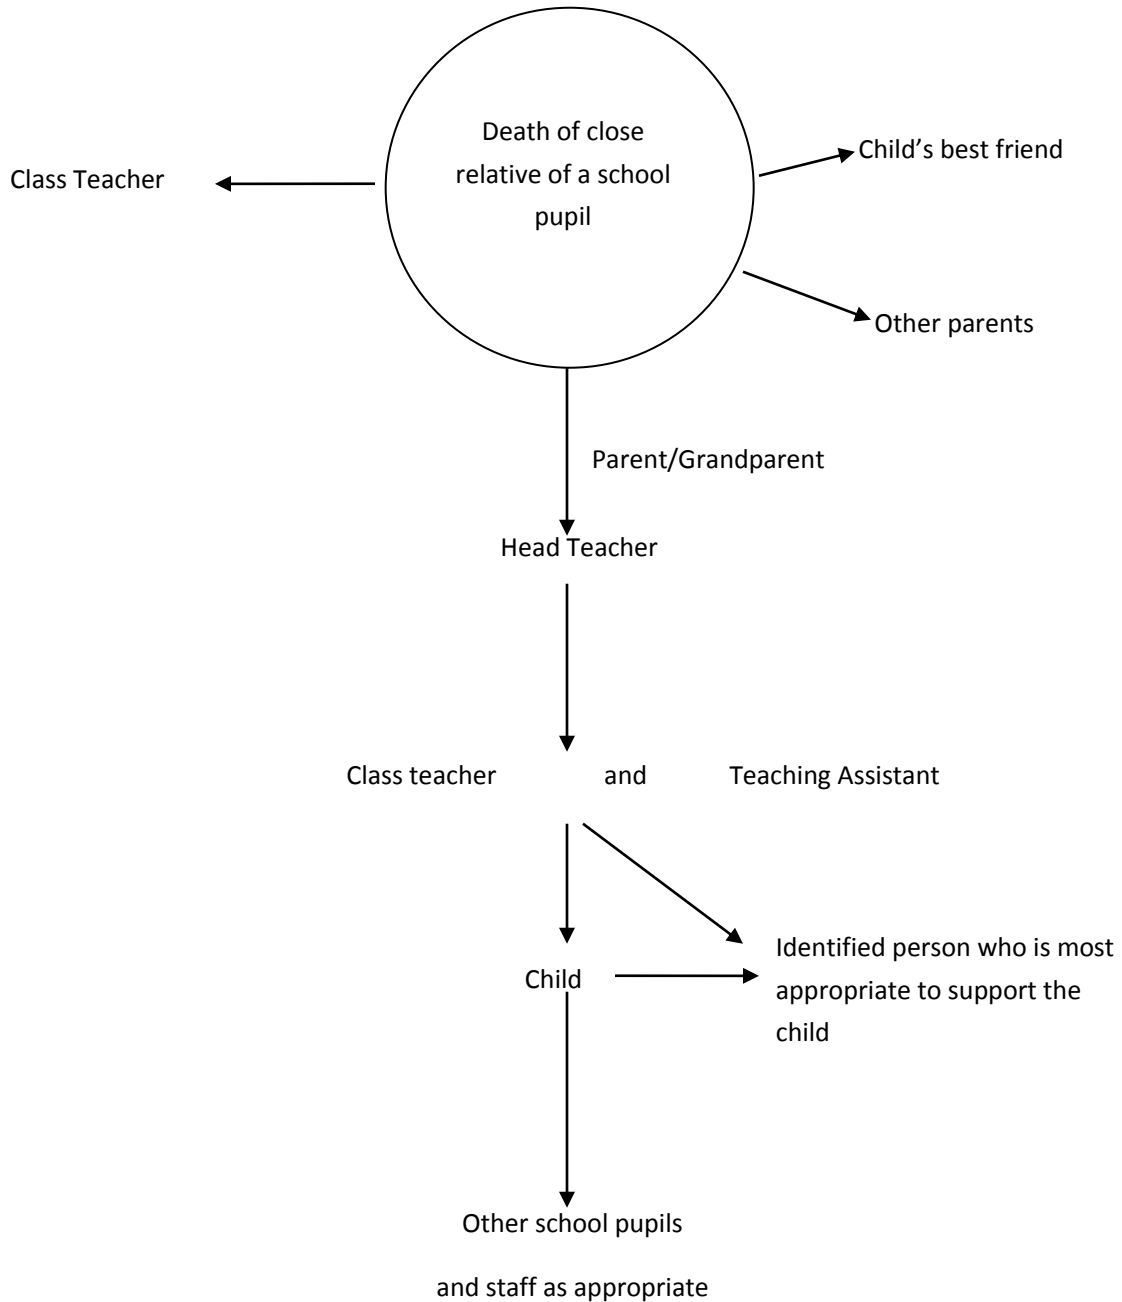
Death of close relative of a school pupil

Class Teacher

Child's best friend

Other parents

Parent/Grandparent

Head Teacher

Class teacher and Teaching Assistant

Child

Identified person who is most appropriate to support the child

Other school pupils

and staff as appropriate